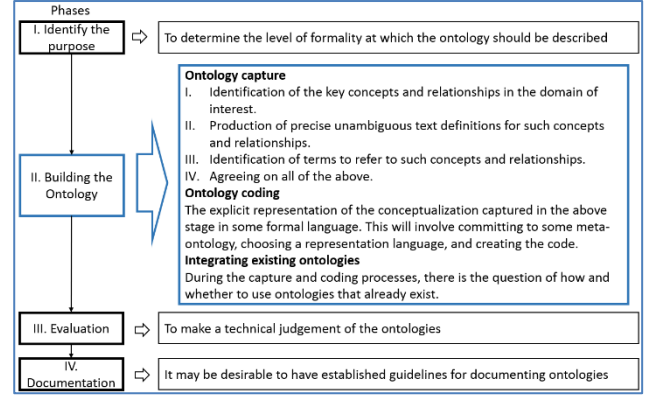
Phases

I. Identify the purpose

To determine the level of formality at which the ontology should be described

II. Building the Ontology

**Ontology capture**

I. Identification of the key concepts and relationships in the domain of interest.

II. Production of precise unambiguous text definitions for such concepts and relationships.

III. Identification of terms to refer to such concepts and relationships.

IV. Agreeing on all of the above.

**Ontology coding**

The explicit representation of the conceptualization captured in the above stage in some formal language. This will involve committing to some meta-ontology, choosing a representation language, and creating the code.

**Integrating existing ontologies**

During the capture and coding processes, there is the question of how and whether to use ontologies that already exist.

III. Evaluation

To make a technical judgement of the ontologies

IV. Documentation

It may be desirable to have established guidelines for documenting ontologies